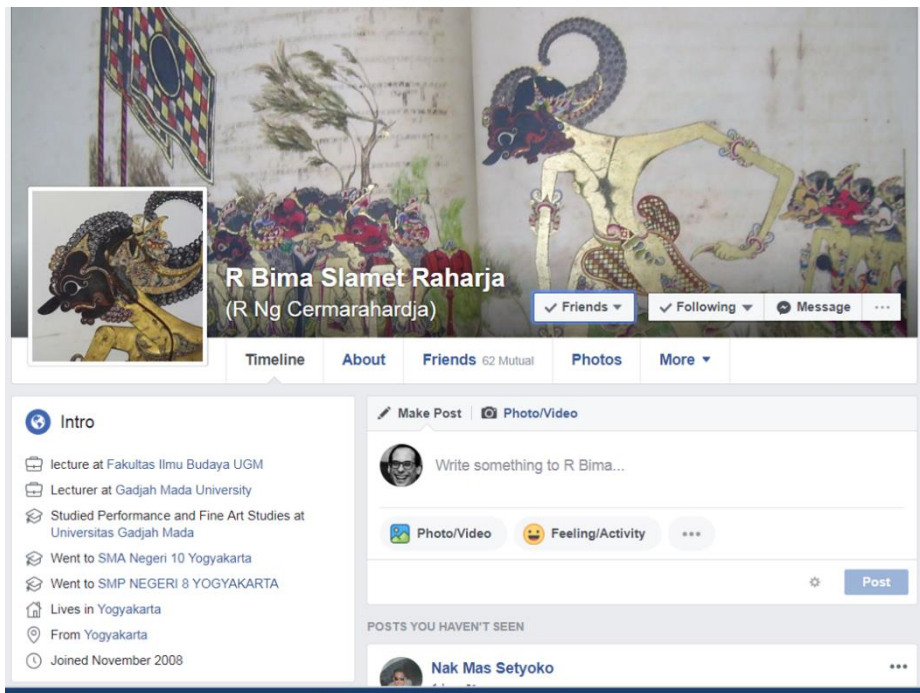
R Bima Slamet Raharja
(R Ng Cermarahardja)

Friends
Following
Message
···

Timeline
About
Friends 62 Mutual
Photos
More

Intro

lecture at Fakultas Ilmu Budaya UGM
Lecturer at Gadjah Mada University
Studied Performance and Fine Art Studies at Universitas Gadjah Mada
Went to SMA Negeri 10 Yogyakarta
Went to SMP NEGERI 8 YOGYAKARTA
Lives in Yogyakarta
From Yogyakarta
Joined November 2008

Make Post
Photo/Video

Write something to R Bima...

Photo/Video
Feeling/Activity
···

Post

POSTS YOU HAVEN'T SEEN

Nak Mas Setyoko
···